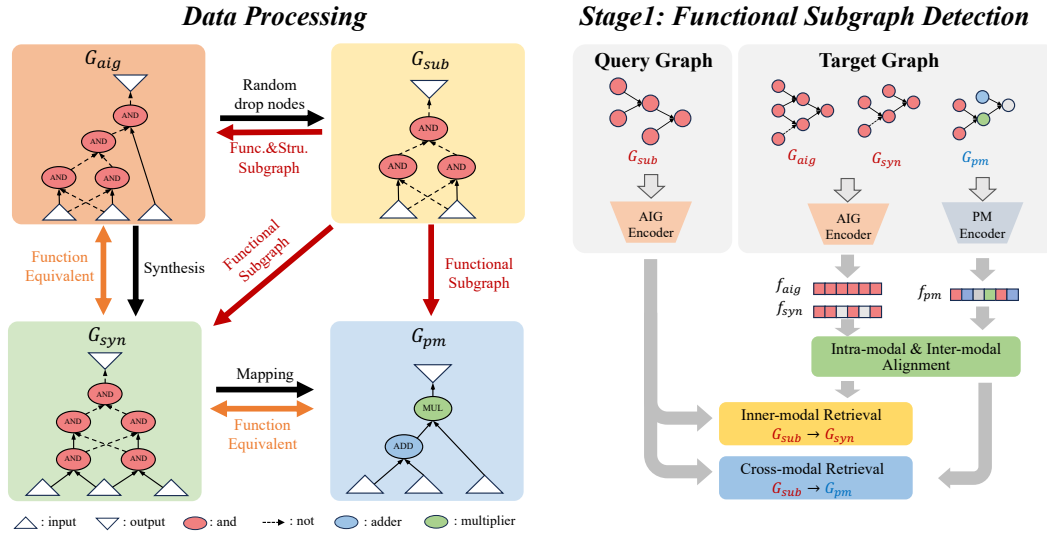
Data Processing

$G_{aig}$

AND

AND

AND

AND

Random drop nodes

Func.&Stru. Subgraph

$G_{sub}$

AND

AND

AND

Function Equivalent

Synthesis

Functional Subgraph

Functional Subgraph

$G_{syn}$

AND

AND

AND

AND

AND

Mapping

Function Equivalent

$G_{pm}$

MUL

ADD

: input : output : and : not : adder : multiplier

Stage1: Functional Subgraph Detection

Query Graph

$G_{sub}$

AIG Encoder

Target Graph

$G_{aig}$ $G_{syn}$ $G_{pm}$

AIG Encoder

PM Encoder

$f_{aig}$

$f_{syn}$

$f_{pm}$

Intra-modal & Inter-modal Alignment

Inner-modal Retrieval
$G_{sub} \rightarrow G_{syn}$

Cross-modal Retrieval
$G_{sub} \rightarrow G_{pm}$